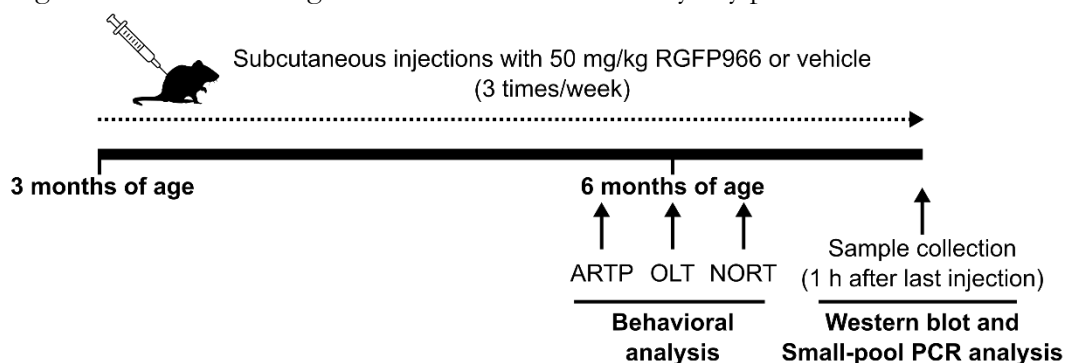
Subcutaneous injections with 50 mg/kg RGFP966 or vehicle
(3 times/week)

3 months of age

6 months of age

ARTP OLT NORT

Behavioral analysis

Sample collection
(1 h after last injection)

Western blot and Small-pool PCR analysis